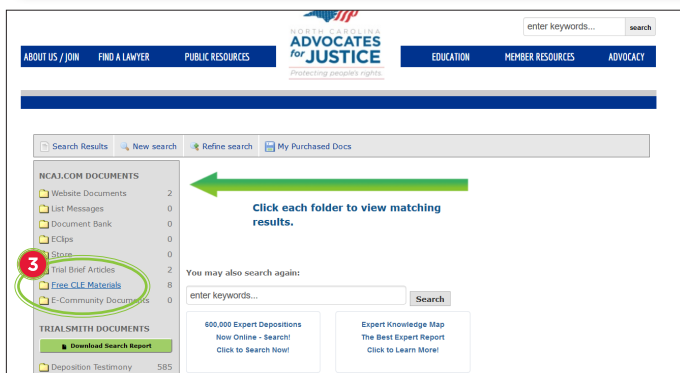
enter keywords... search

ABOUT US / JOIN FIND A LAWYER PUBLIC RESOURCES

NORTH CAROLINA ADVOCATES for JUSTICE

Protecting people's rights

EDUCATION MEMBER RESOURCES ADVOCACY

Search Results New search Refine search My Purchased Docs

NCAJ.COM DOCUMENTS

Website Documents 2
List Messages 0
Document Bank 0
EClips 0
Store 0
Trial Brief Articles 2
Free CLE Materials 8
E-Community Documents 0

3

TRIALSMITH DOCUMENTS

Download Search Report

Deposition Testimony 585

Click each folder to view matching results.

You may also search again:

enter keywords... Search

600,000 Expert Depositions
Now Online - Search!
Click to Search Now!

Expert Knowledge Map
The Best Expert Report
Click to Learn More!